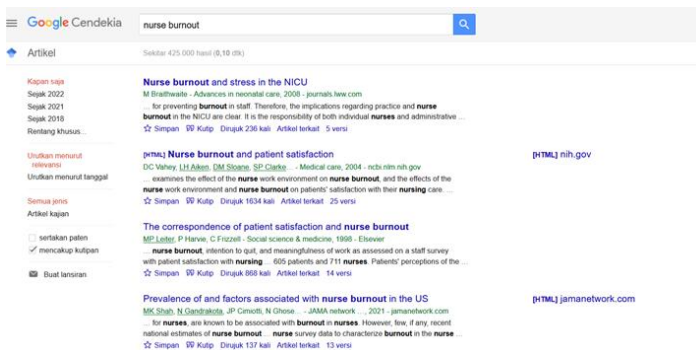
Google Cendekia

nurse burnout

Artikel

Sekitar 425.000 hasil (0,10 dtk)

Kapan saja
Sejak 2022
Sejak 2021
Sejak 2018
Rentang khusus...

Urutkan menurut relevansi
Urutkan menurut tanggal

Semua jenis
Artikel kajian

sertakan paten
✓ mencakup kutipan

Buat lansiran

Nurse burnout and stress in the NICU
M Braithwaite - Advances in neonatal care, 2008 - journals.lww.com
... for preventing burnout in staff. Therefore, the implications regarding practice and nurse burnout in the NICU are clear. It is the responsibility of both individual nurses and administrative ...
Simpan Kutip Dirujuk 236 kali Artikel terkait 5 versi

[HTML] Nurse burnout and patient satisfaction
DC Vahey, LH Aiken, DM Sloane, SP Clarke... - Medical care, 2004 - ncbi.nlm.nih.gov
... examines the effect of the nurse work environment on nurse burnout, and the effects of the nurse work environment and nurse burnout on patients' satisfaction with their nursing care. ...
Simpan Kutip Dirujuk 1634 kali Artikel terkait 25 versi

[HTML] nih.gov

The correspondence of patient satisfaction and nurse burnout
MP Leiter, P Harvie, C Frizzell - Social science & medicine, 1998 - Elsevier
... nurse burnout, intention to quit, and meaningfulness of work as assessed on a staff survey with patient satisfaction with nursing ... 605 patients and 711 nurses. Patients' perceptions of the ...
Simpan Kutip Dirujuk 868 kali Artikel terkait 14 versi

Prevalence of and factors associated with nurse burnout in the US
MK Shah, N Gandrakota, JP Cimiotti, N Ghose... - JAMA network ..., 2021 - jamanetwork.com
... for nurses, are known to be associated with burnout in nurses. However, few, if any, recent national estimates of nurse burnout ... nurse survey data to characterize burnout in the nurse ...
Simpan Kutip Dirujuk 137 kali Artikel terkait 13 versi

[HTML] jamanetwork.com